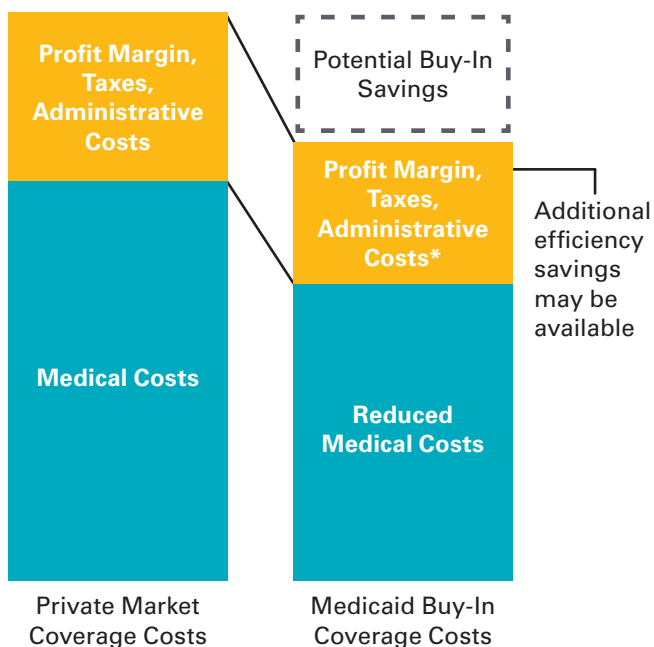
Profit Margin, Taxes, Administrative Costs

Medical Costs

Potential Buy-In Savings

Profit Margin, Taxes, Administrative Costs*

Additional efficiency savings may be available

Reduced Medical Costs

Private Market Coverage Costs

Medicaid Buy-In Coverage Costs